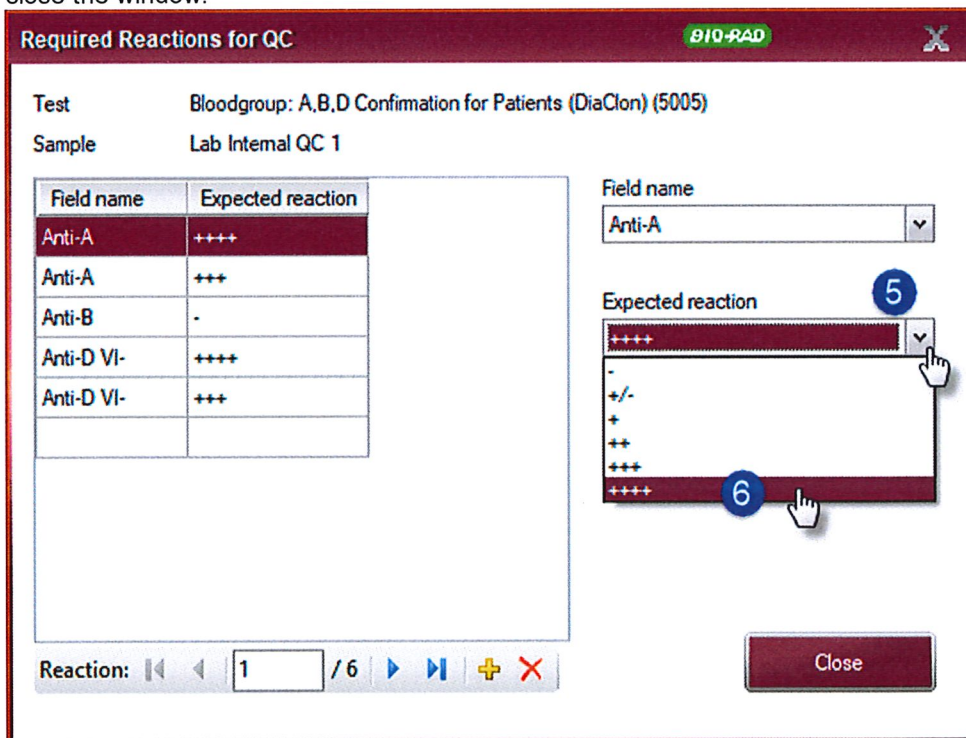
close the window.

Required Reactions for QC

BIO-RAD

Test Bloodgroup: A,B,D Confimation for Patients (DiaClon) (5005)

Sample Lab Intemal QC 1

| Field name | Expected reaction |
|---|---|
| Anti-A | ++++ |
| Anti-A | +++ |
| Anti-B | - |
| Anti-D VI- | ++++ |
| Anti-D VI- | +++ |
| | |

Field name

Anti-A

Expected reaction

5

++++

-
+/-
+
++
+++
++++

6

Reaction: 1 / 6

Close